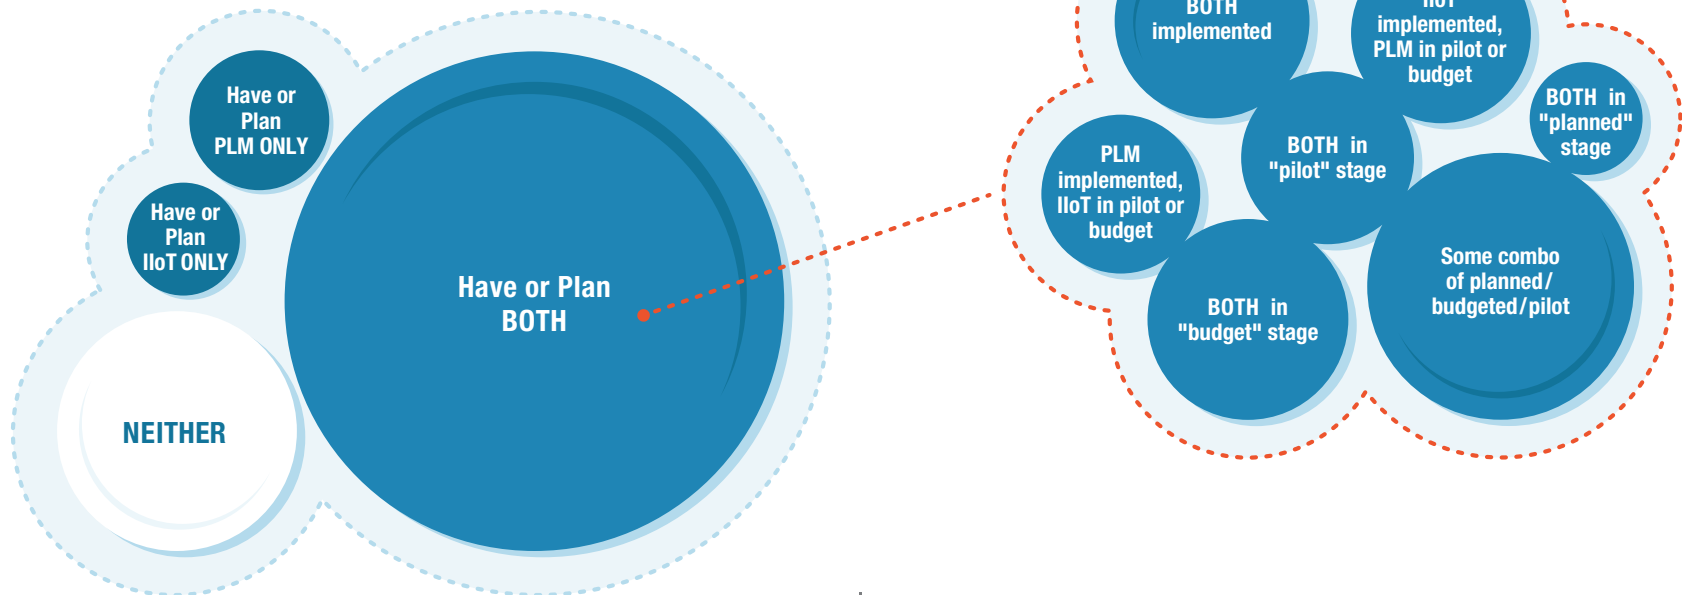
Have or Plan PLM ONLY

Have or Plan IIoT ONLY

NEITHER

Have or Plan BOTH

BOTH implemented

IIoT implemented, PLM in pilot or budget

BOTH in "planned" stage

PLM implemented, IIoT in pilot or budget

BOTH in "pilot" stage

BOTH in "budget" stage

Some combo of planned/ budgeted/pilot